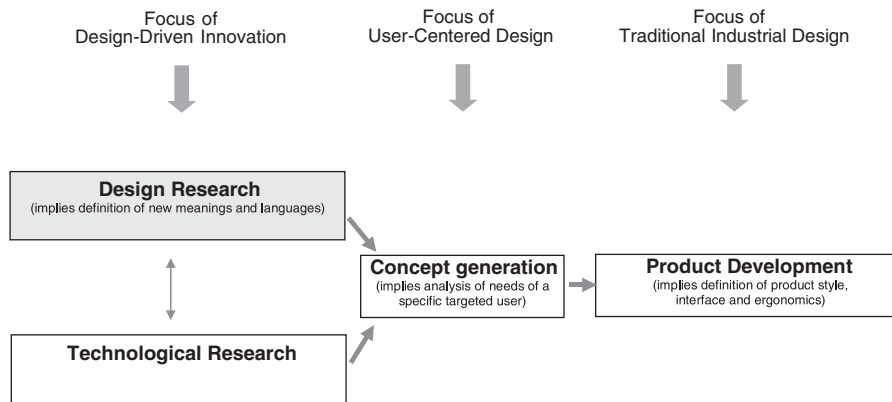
Focus of
Design-Driven Innovation

Focus of
User-Centered Design

Focus of
Traditional Industrial Design

Design Research
(implies definition of new meanings and languages)

Technological Research

Concept generation
(implies analysis of needs of a specific targeted user)

Product Development
(implies definition of product style, interface and ergonomics)